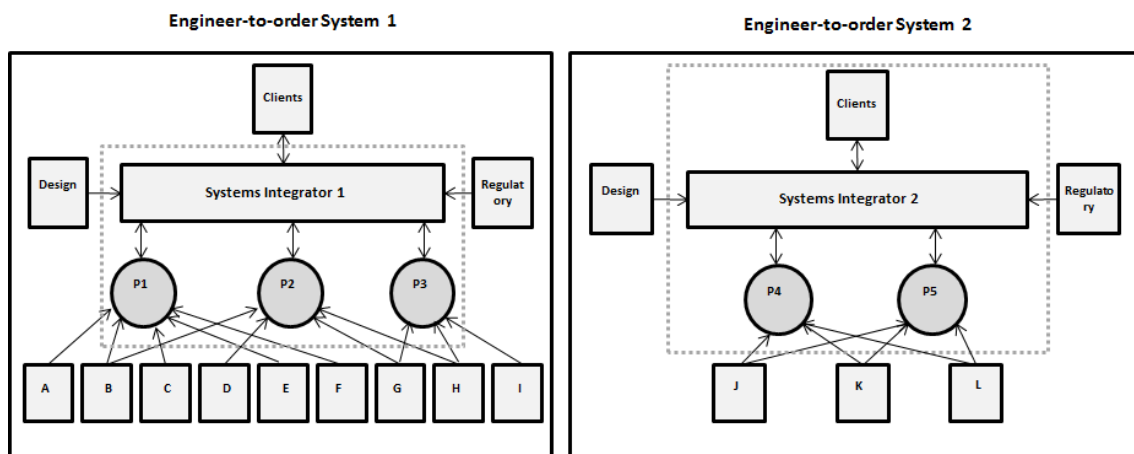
Engineer-to-order System 1

Clients

Design

Systems Integrator 1

Regulatory

P1

P2

P3

A

B

C

D

E

F

G

H

I

Engineer-to-order System 2

Clients

Design

Systems Integrator 2

Regulatory

P4

P5

J

K

L